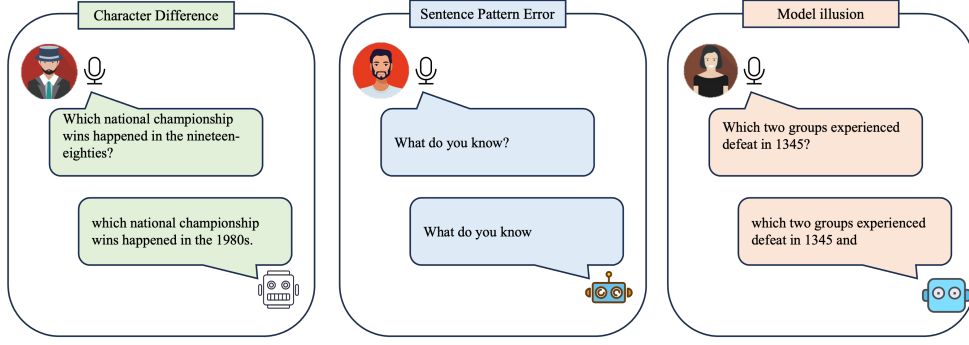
Character Difference

Which national championship wins happened in the nineteen-eighties?

which national championship wins happened in the 1980s.

Sentence Pattern Error

What do you know?

What do you know

Model illusion

Which two groups experienced defeat in 1345?

which two groups experienced defeat in 1345 and